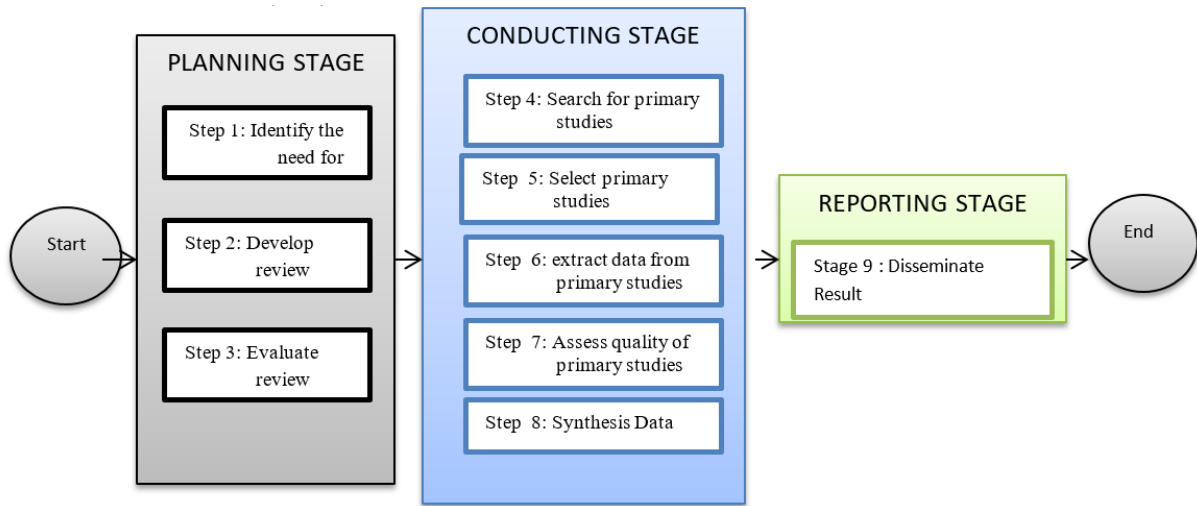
Start

PLANNING STAGE

Step 1: Identify the need for

Step 2: Develop review

Step 3: Evaluate review

CONDUCTING STAGE

Step 4: Search for primary studies

Step 5: Select primary studies

Step 6: extract data from primary studies

Step 7: Assess quality of primary studies

Step 8: Synthesis Data

REPORTING STAGE

Stage 9 : Disseminate Result

End